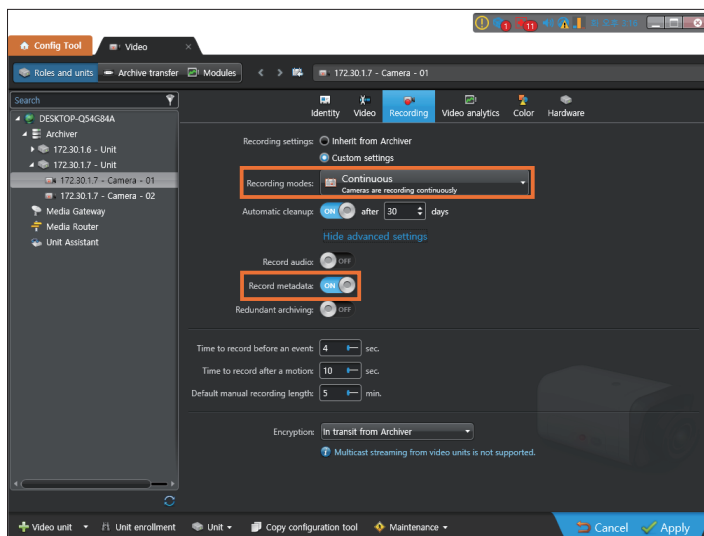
1 11

Config Tool | Video

Roles and units | Archive transfer | Modules

172.30.1.7 - Camera - 01

Search

DESKTOP-Q54G84A
Archiver
172.30.1.6 - Unit
172.30.1.7 - Unit
172.30.1.7 - Camera - 01
172.30.1.7 - Camera - 02
Media Gateway
Media Router
Unit Assistant

Identity | Video | Recording | Video analytics | Color | Hardware

Recording settings: Inherit from Archiver
Custom settings

Recording modes: Continuous
Cameras are recording continuously

Automatic cleanup: ON after 30 days

Hide advanced settings

Record audio: OFF

Record metadata: ON

Redundant archiving: OFF

Time to record before an event: 4 sec.

Time to record after a motion: 10 sec.

Default manual recording length: 5 min.

Encryption: In transit from Archiver

Multicast streaming from video units is not supported.

Video unit | Unit enrollment | Unit | Copy configuration tool | Maintenance

Cancel | Apply